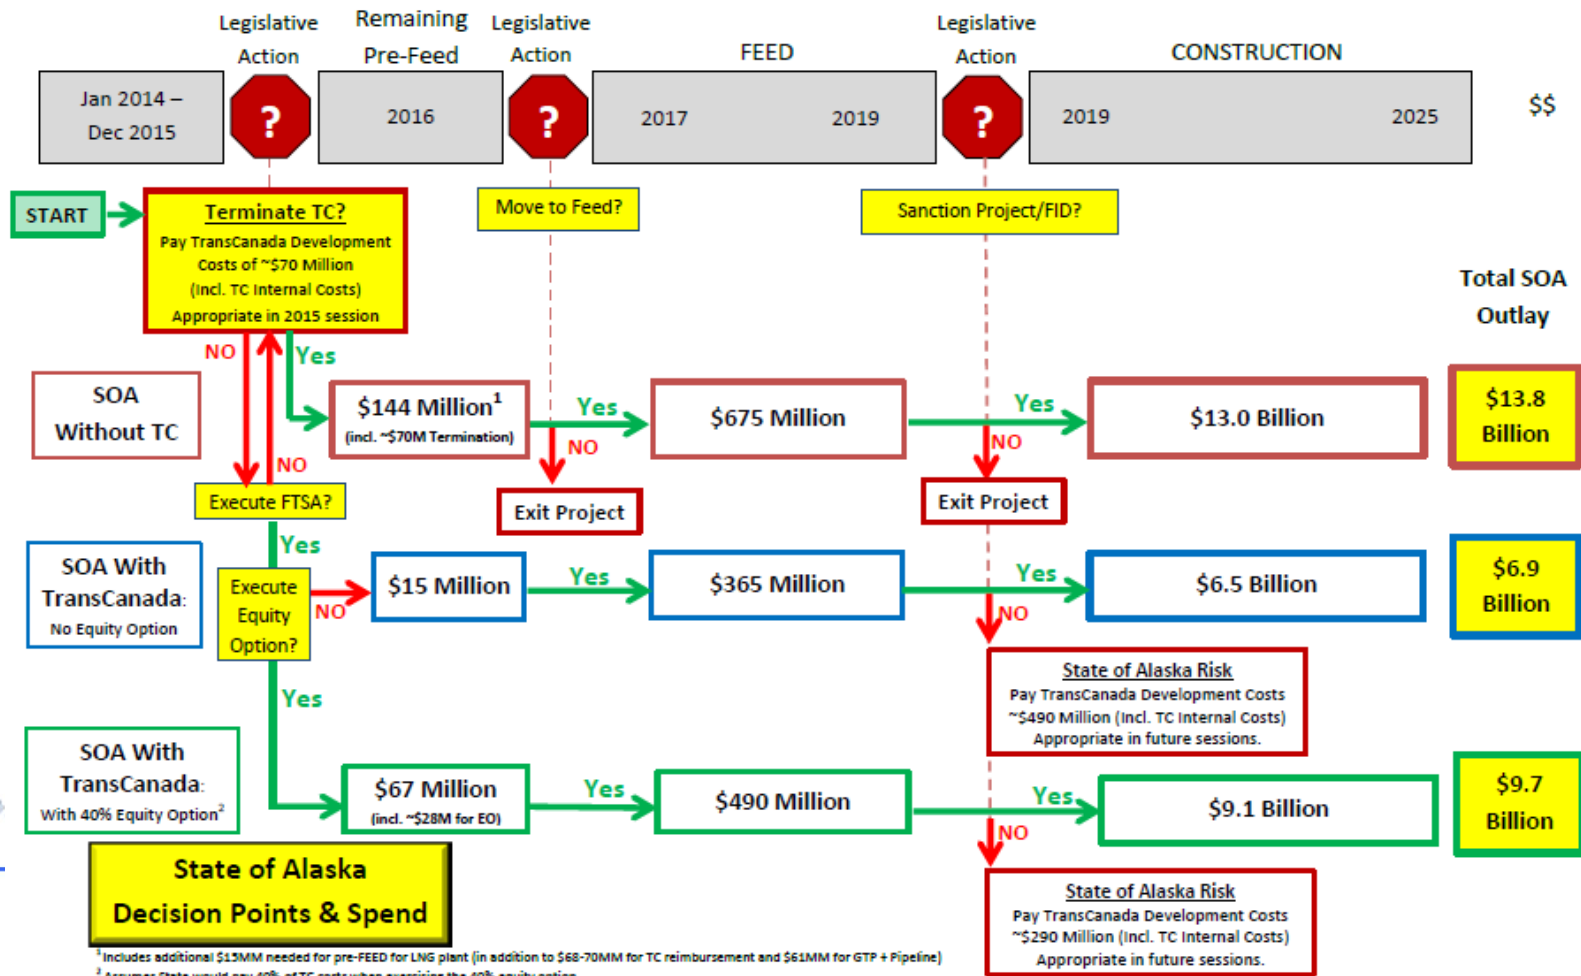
Legislative Action

Remaining Pre-Feed

Legislative Action

FEED

Legislative Action

CONSTRUCTION

Jan 2014 – Dec 2015

?

2016

?

2017

2019

?

2019

2025

$$

START

Terminate TC?
Pay TransCanada Development Costs of ~$70 Million (Incl. TC Internal Costs)
Appropriate in 2015 session

Move to Feed?

Sanction Project/FID?

Total SOA Outlay

NO

Yes

SOA Without TC

$144 Million$^1$ (incl. ~$70M Termination)

Yes

$675 Million

Yes

$13.0 Billion

$13.8 Billion

NO

NO

NO

Execute FTSA?

Exit Project

Exit Project

Yes

SOA With TransCanada: No Equity Option

Execute Equity Option?

NO

$15 Million

Yes

$365 Million

Yes

$6.5 Billion

$6.9 Billion

NO

State of Alaska Risk
Pay TransCanada Development Costs ~$490 Million (Incl. TC Internal Costs)
Appropriate in future sessions.

Yes

SOA With TransCanada: With 40% Equity Option$^2$

$67 Million (incl. ~$28M for EO)

Yes

$490 Million

Yes

$9.1 Billion

$9.7 Billion

NO

State of Alaska Decision Points & Spend

State of Alaska Risk
Pay TransCanada Development Costs ~$290 Million (Incl. TC Internal Costs)
Appropriate in future sessions.

$^1$Includes additional $15MM needed for pre-FEED for LNG plant (in addition to $68-70MM for TC reimbursement and $61MM for GTP + Pipeline)
$^2$ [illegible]